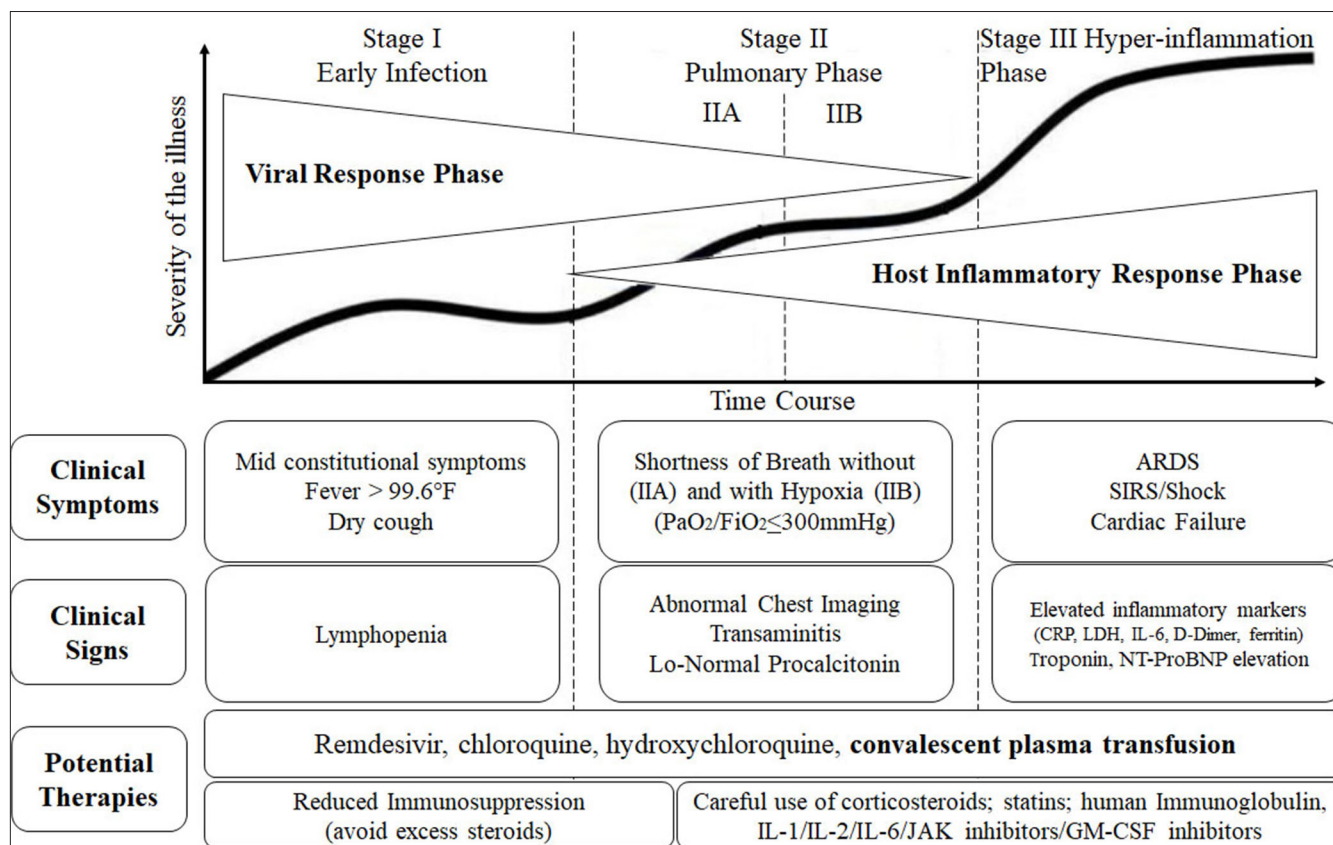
Stage I
Early Infection

Stage II
Pulmonary Phase

IIA

IIB

Stage III Hyper-inflammation Phase

Severity of the illness

Viral Response Phase

Host Inflammatory Response Phase

Time Course

Clinical Symptoms

Mid constitutional symptoms
Fever > 99.6°F
Dry cough

Shortness of Breath without (IIA) and with Hypoxia (IIB)
($PaO_2/FiO_2 \leq 300$mmHg)

ARDS
SIRS/Shock
Cardiac Failure

Clinical Signs

Lymphopenia

Abnormal Chest Imaging
Transaminitis
Lo-Normal Procalcitonin

Elevated inflammatory markers
(CRP, LDH, IL-6, D-Dimer, ferritin)
Troponin, NT-ProBNP elevation

Potential Therapies

Remdesivir, chloroquine, hydroxychloroquine, convalescent plasma transfusion

Reduced Immunosuppression
(avoid excess steroids)

Careful use of corticosteroids; statins; human Immunoglobulin,
IL-1/IL-2/IL-6/JAK inhibitors/GM-CSF inhibitors